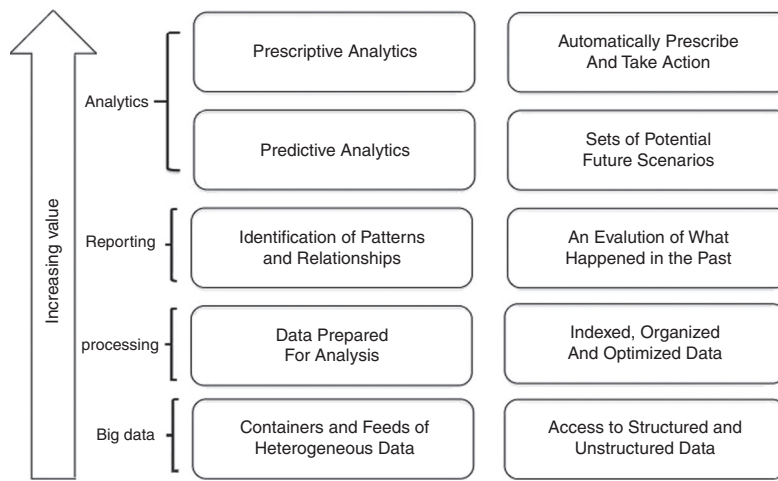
Increasing value

Analytics

Prescriptive Analytics

Automatically Prescribe And Take Action

Predictive Analytics

Sets of Potential Future Scenarios

Reporting

Identification of Patterns and Relationships

An Evalution of What Happened in the Past

processing

Data Prepared For Analysis

Indexed, Organized And Optimized Data

Big data

Containers and Feeds of Heterogeneous Data

Access to Structured and Unstructured Data